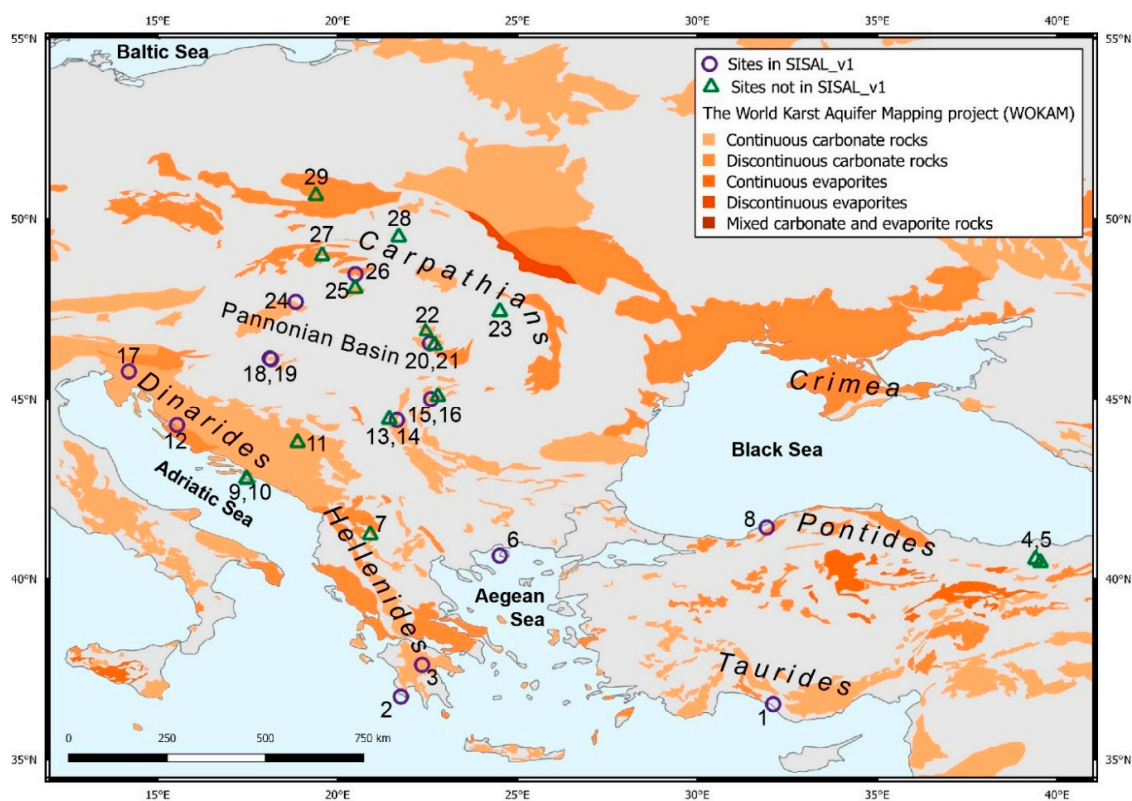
15°E 20°E 25°E 30°E 35°E 40°E

55°N 50°N 45°N 40°N 35°N

Baltic Sea

Sites in SISAL_v1
Sites not in SISAL_v1
The World Karst Aquifer Mapping project (WOKAM)
Continuous carbonate rocks
Discontinuous carbonate rocks
Continuous evaporites
Discontinuous evaporites
Mixed carbonate and evaporite rocks

29
28
27
Carpathians
26
25
24
Pannonian Basin
22
23
20,21
17
18,19
Dinarides
Crimea
15,16
13,14
12
11
Black Sea
9,10
Adriatic Sea
7
Hellenides
8
Pontides
4,5
6
Aegean Sea
3
2
Taurides
1

0 250 500 750 km